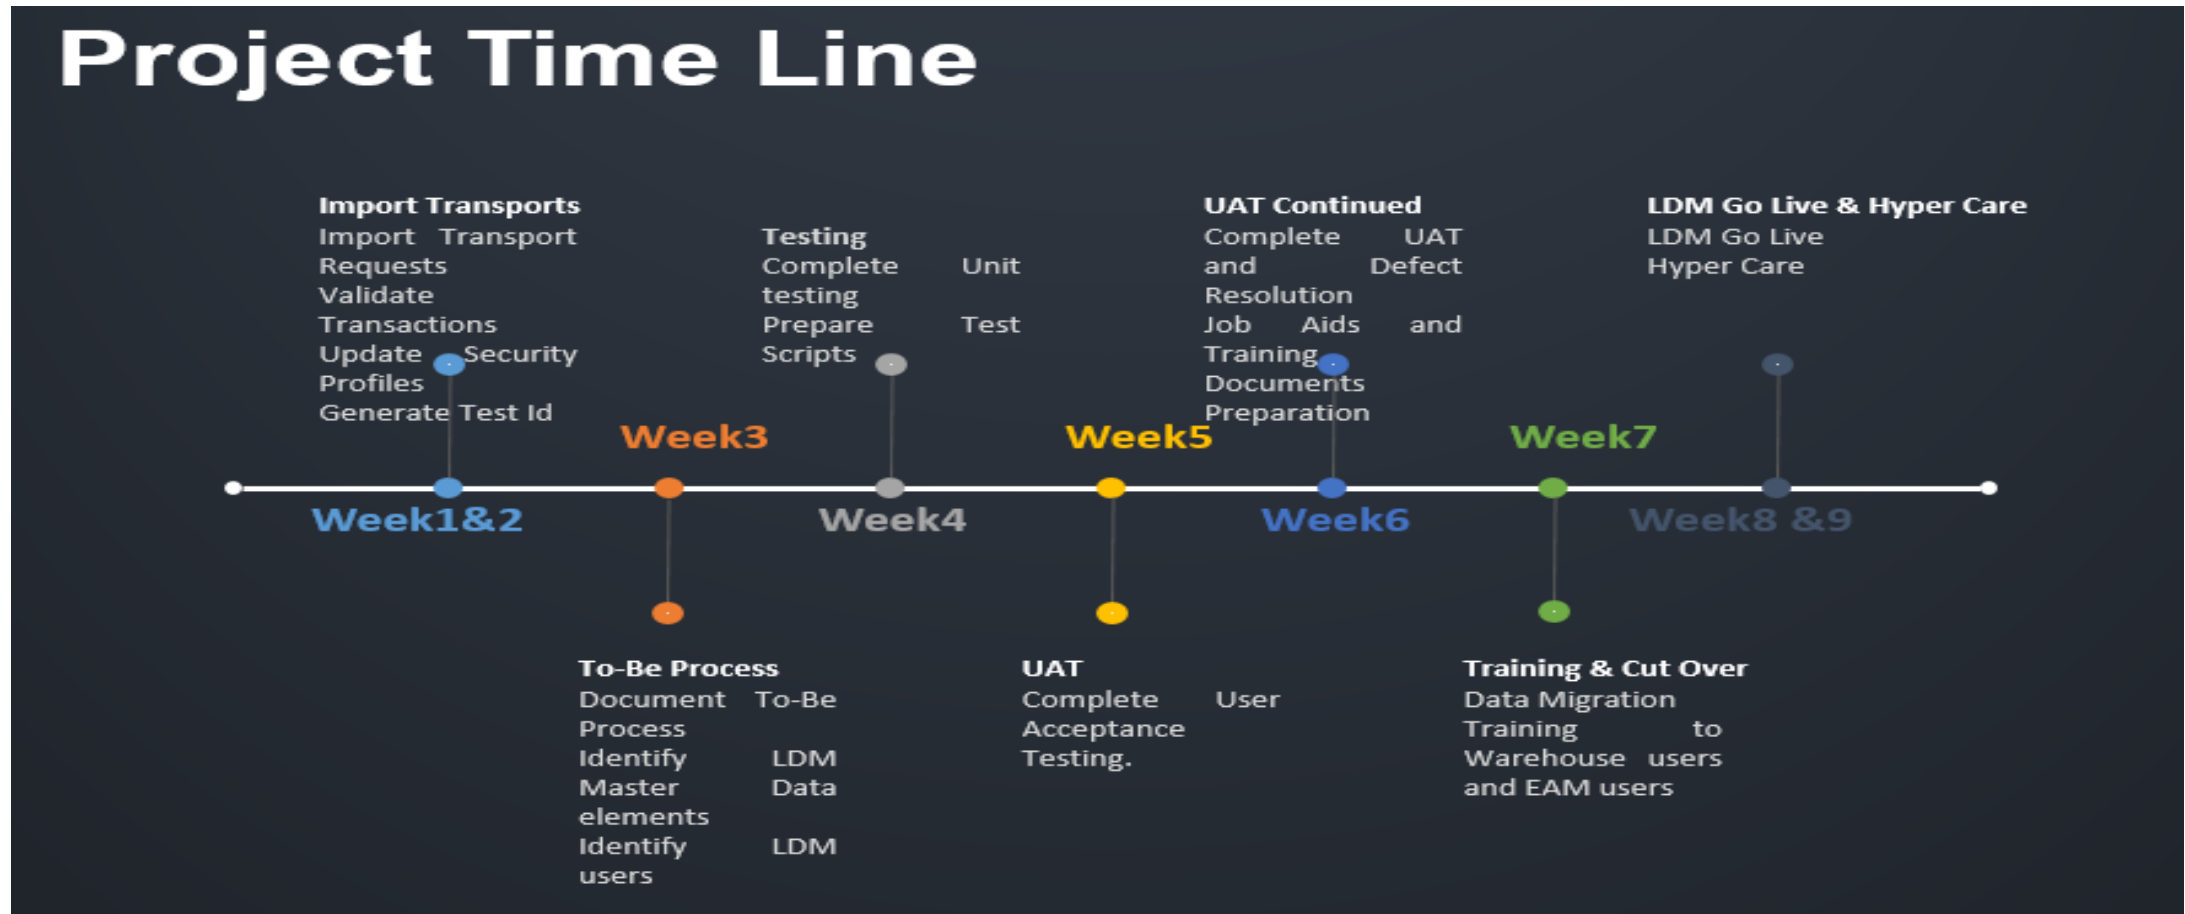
Project Time Line

Import Transports
Import Transport Requests
Validate Transactions
Update Security Profiles
Generate Test Id

Week1&2

Week3

To-Be Process
Document To-Be Process
Identify LDM Master Data elements
Identify LDM users

Testing
Complete Unit testing
Prepare Test Scripts

Week4

Week5

UAT
Complete User Acceptance Testing.

UAT Continued
Complete UAT and Defect Resolution
Job Aids and Training Documents Preparation

Week6

Week7

Training & Cut Over
Data Migration
Training to Warehouse users and EAM users

LDM Go Live & Hyper Care
LDM Go Live
Hyper Care

Week8 &9